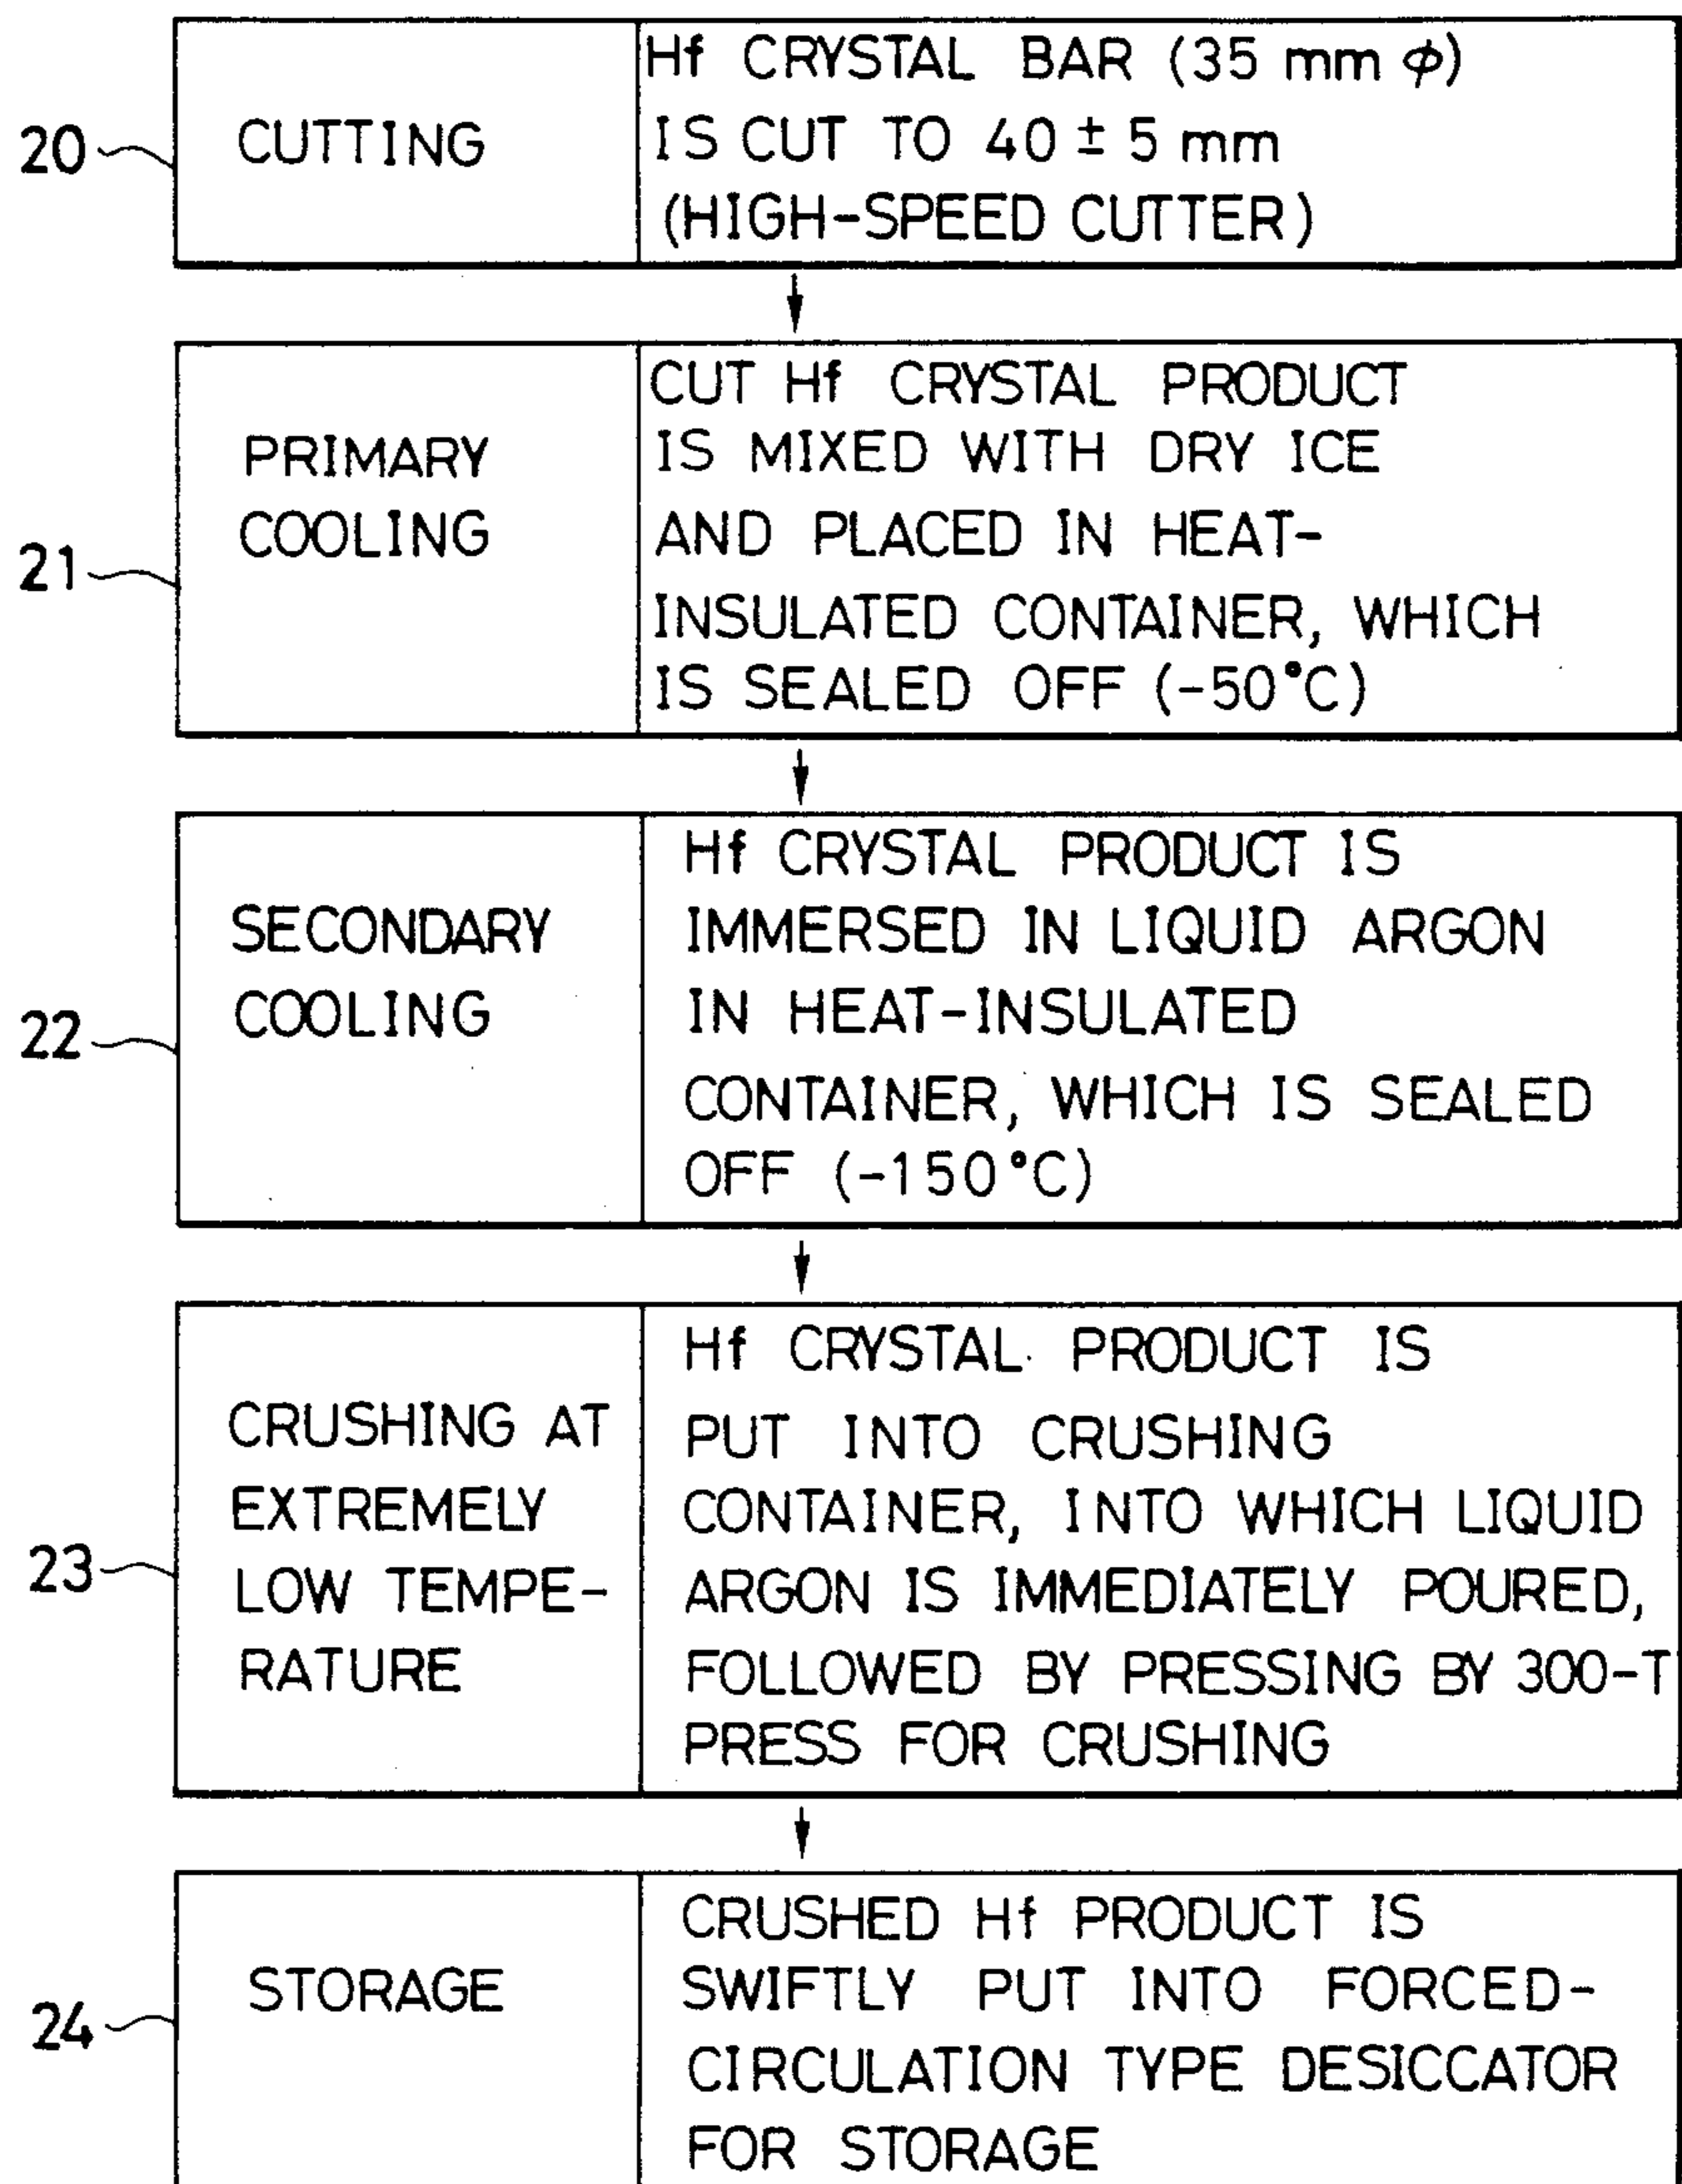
20 CUTTING

Hf CRYSTAL BAR (35 mm $\phi$) IS CUT TO 40 $\pm$ 5 mm (HIGH-SPEED CUTTER)

21 PRIMARY COOLING

CUT Hf CRYSTAL PRODUCT IS MIXED WITH DRY ICE AND PLACED IN HEAT-INSULATED CONTAINER, WHICH IS SEALED OFF (-50°C)

22 SECONDARY COOLING

Hf CRYSTAL PRODUCT IS IMMERSED IN LIQUID ARGON IN HEAT-INSULATED CONTAINER, WHICH IS SEALED OFF (-150°C)

23 CRUSHING AT EXTREMELY LOW TEMPERATURE

Hf CRYSTAL PRODUCT IS PUT INTO CRUSHING CONTAINER, INTO WHICH LIQUID ARGON IS IMMEDIATELY POURED, FOLLOWED BY PRESSING BY 300-T PRESS FOR CRUSHING

24 STORAGE

CRUSHED Hf PRODUCT IS SWIFTLY PUT INTO FORCED-CIRCULATION TYPE DESICCATOR FOR STORAGE